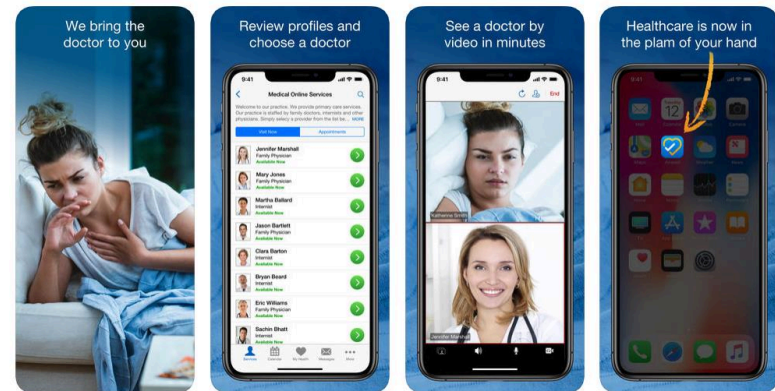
We bring the doctor to you

Review profiles and choose a doctor

9:41

Medical Online Services

Welcome to our practice. We provide primary care services. Our practice is staffed by family doctors, internists and other physicians. Simply select a provider from the list be... MORE

Visit Now

Appointments

Jennifer Marshall
Family Physician
Available Now

Mary Jones
Family Physician
Available Now

Martha Ballard
Internist
Available Now

Jason Bartlett
Family Physician
Available Now

Clara Barton
Internist
Available Now

Bryan Beard
Internist
Available Now

Eric Williams
Family Physician
Available Now

Sachin Bhatt
Internist
Available Now

See a doctor by video in minutes

9:41

End

Katherine Smith

Jennifer Marshall

Healthcare is now in the plam of your hand

9:41

12